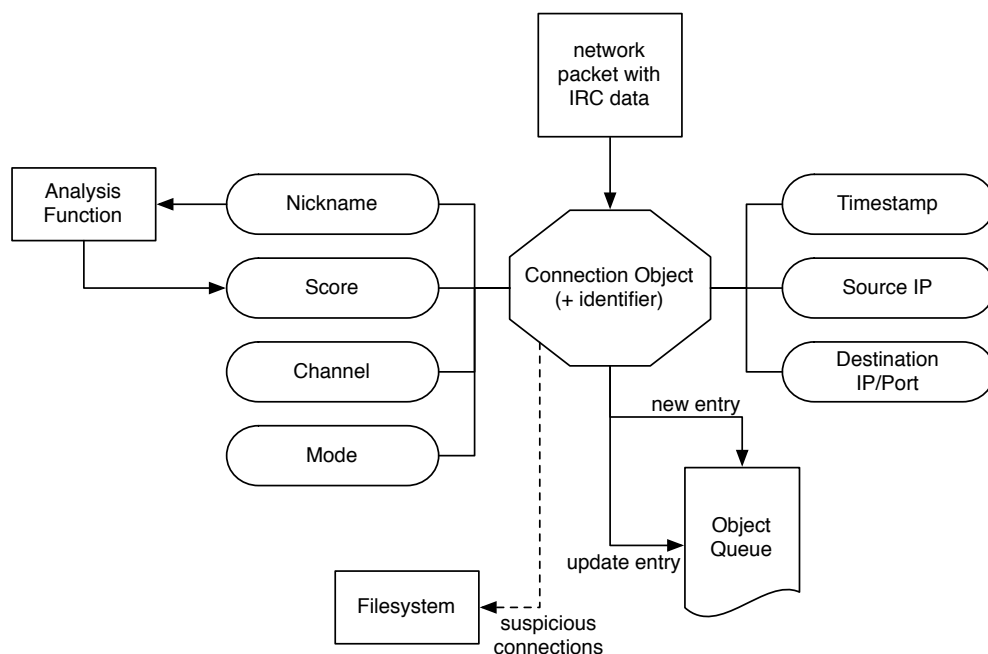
network packet with IRC data

Analysis Function

Nickname

Score

Channel

Mode

Connection Object (+ identifier)

Timestamp

Source IP

Destination IP/Port

new entry

Object Queue

update entry

Filesystem

suspicious connections